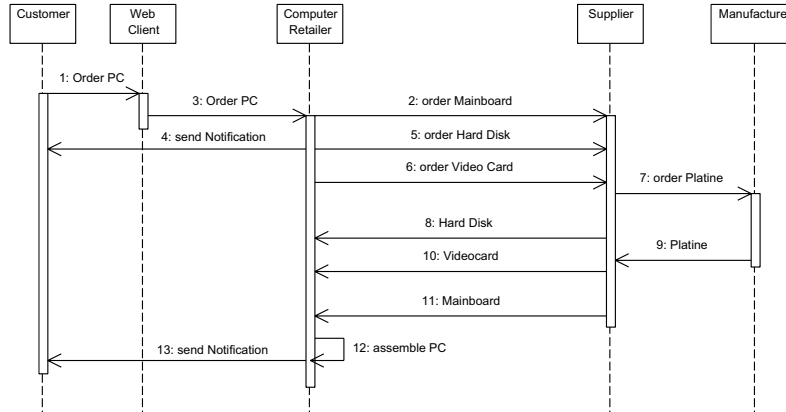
Customer

Web Client

Computer Retailer

Supplier

Manufacture

1: Order PC

3: Order PC

2: order Mainboard

4: send Notification

5: order Hard Disk

6: order Video Card

7: order Platine

8: Hard Disk

9: Platine

10: Videocard

11: Mainboard

12: assemble PC

13: send Notification